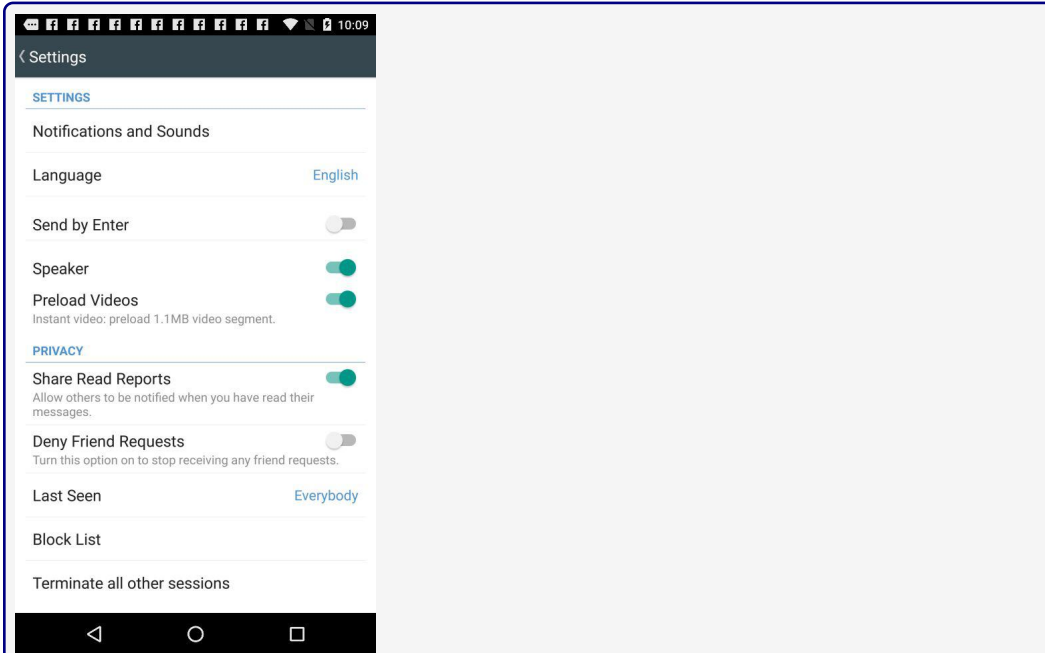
10:09

Settings

SETTINGS

Notifications and Sounds

Language English

Send by Enter

Speaker

Preload Videos
Instant video: preload 1.1MB video segment.

PRIVACY

Share Read Reports
Allow others to be notified when you have read their messages.

Deny Friend Requests
Turn this option on to stop receiving any friend requests.

Last Seen Everybody

Block List

Terminate all other sessions